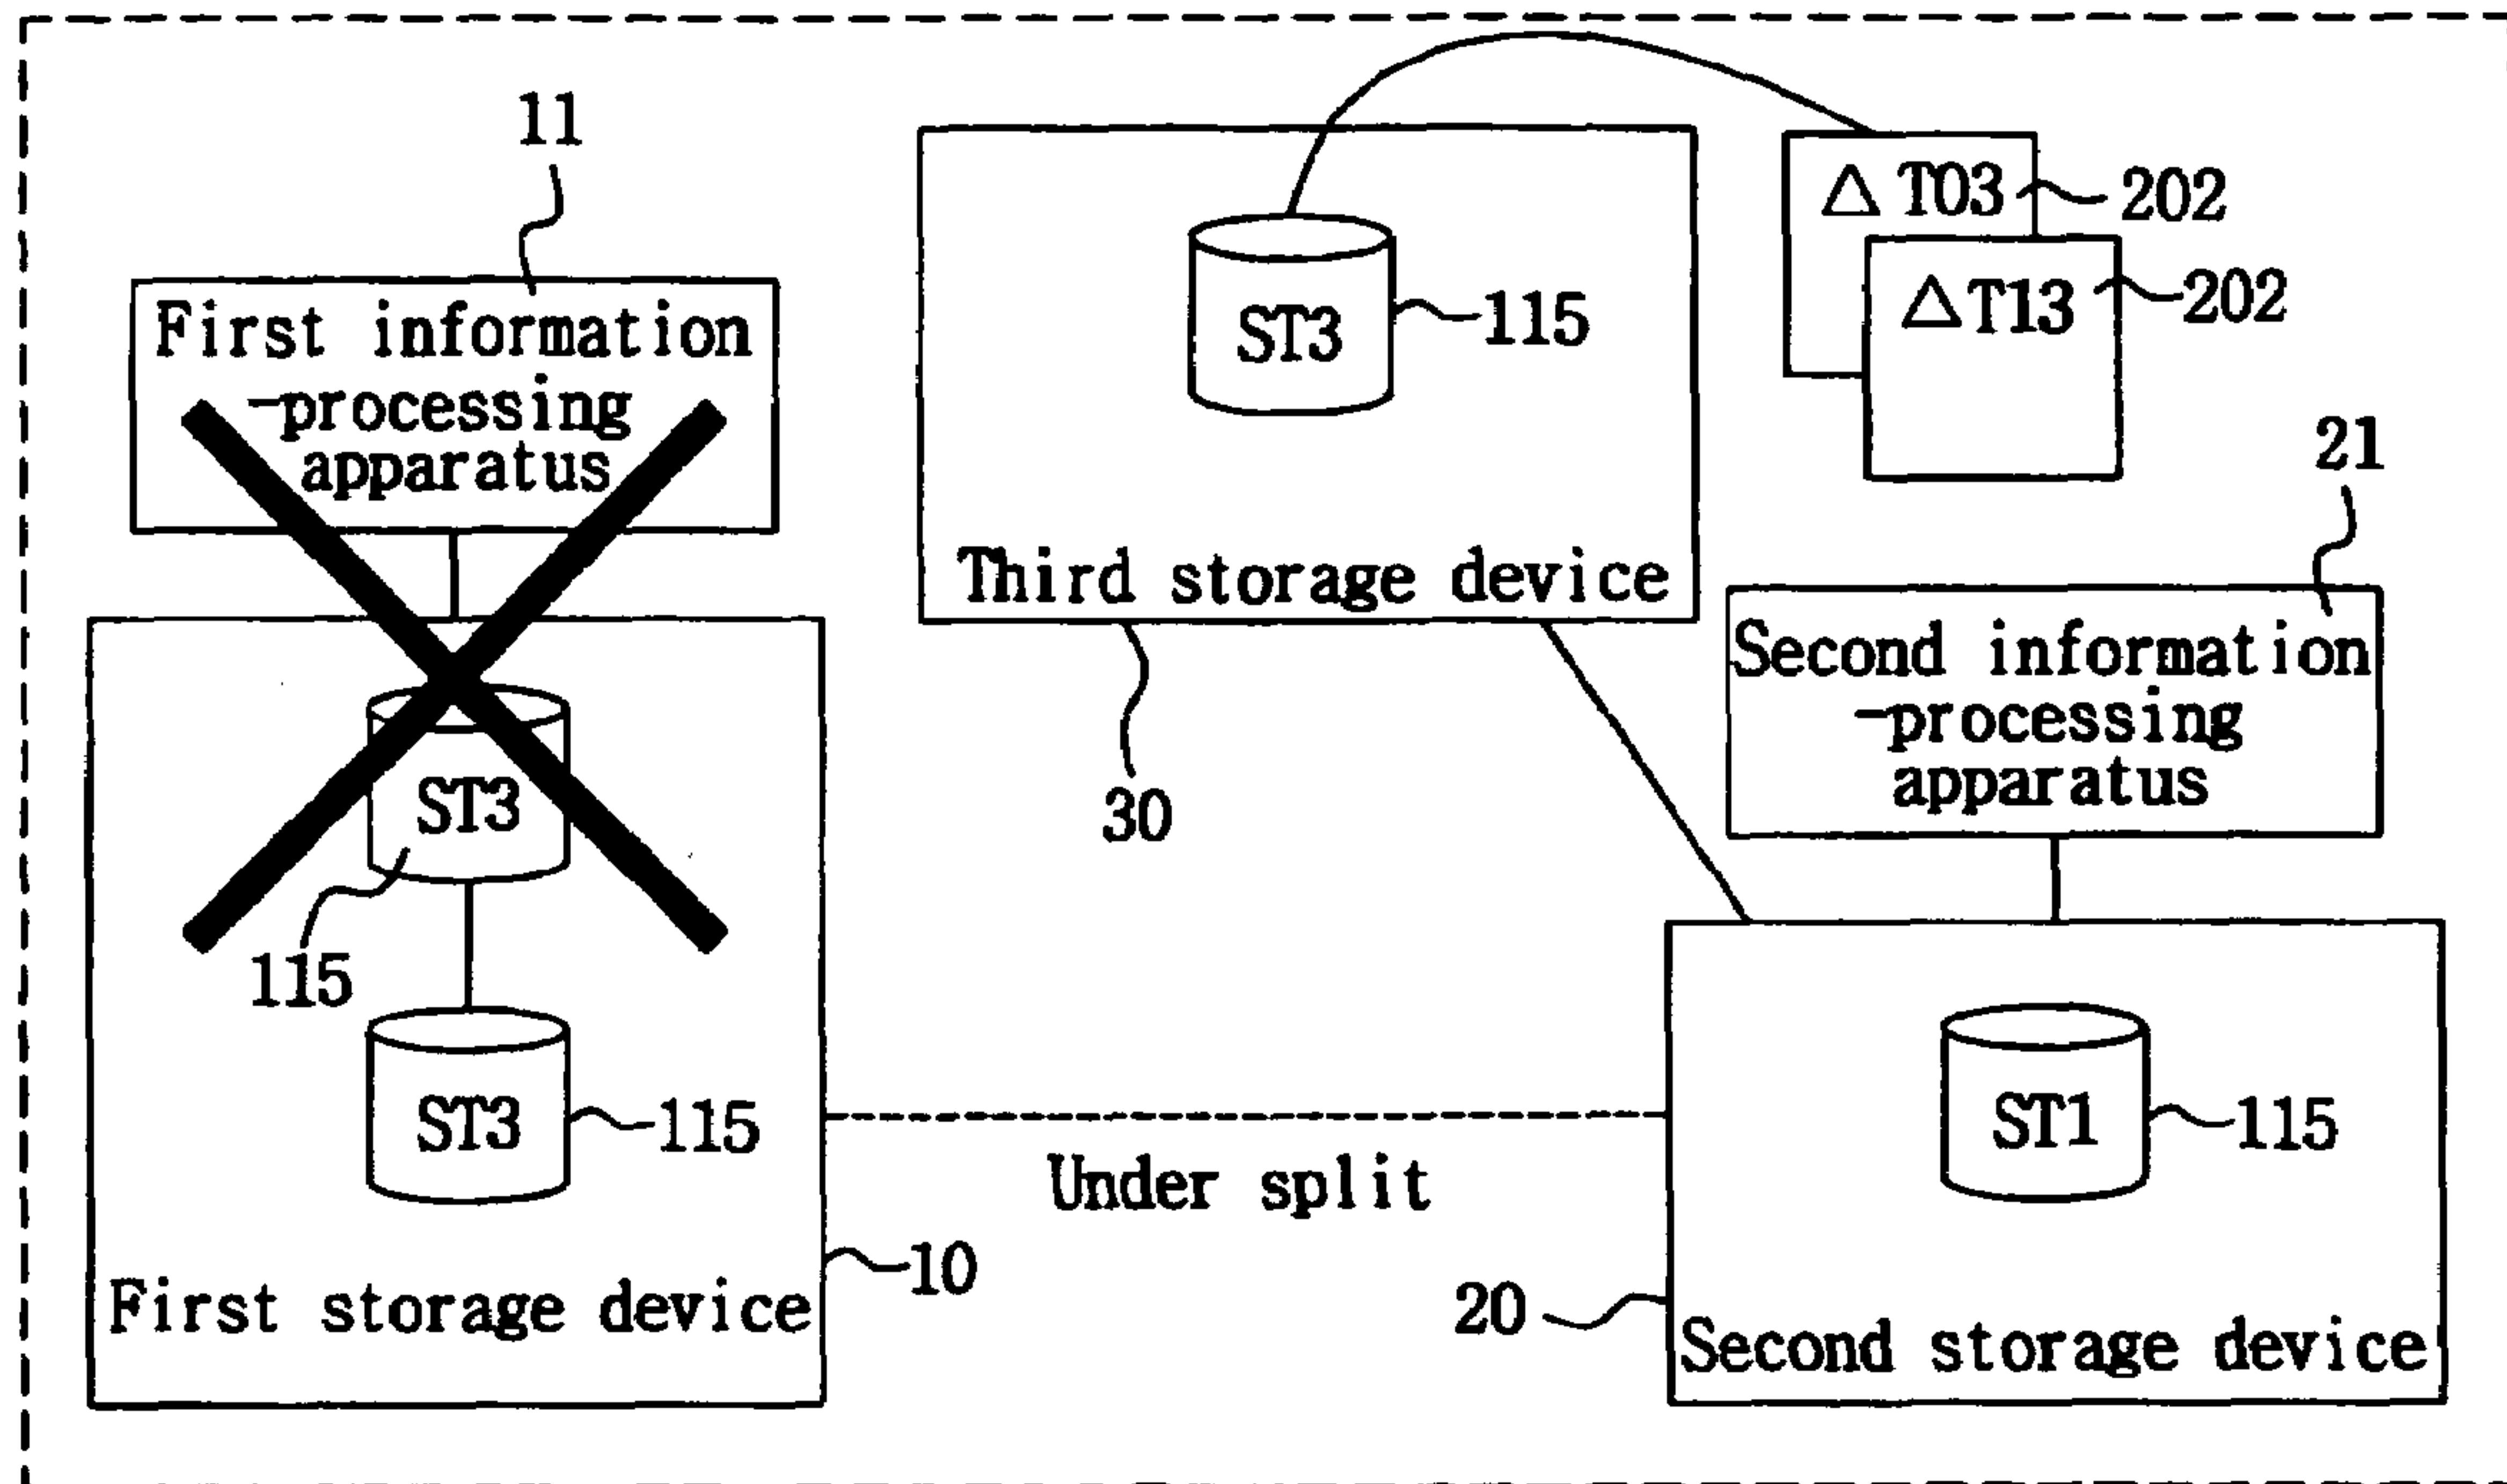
11

First information -processing apparatus

ST3

115

ST3

115

First storage device

10

ST3

115

Third storage device

30

$\Delta$ T03

202

$\Delta$T13

202

21

Second information -processing apparatus

Under split

ST1

115

20

Second storage device